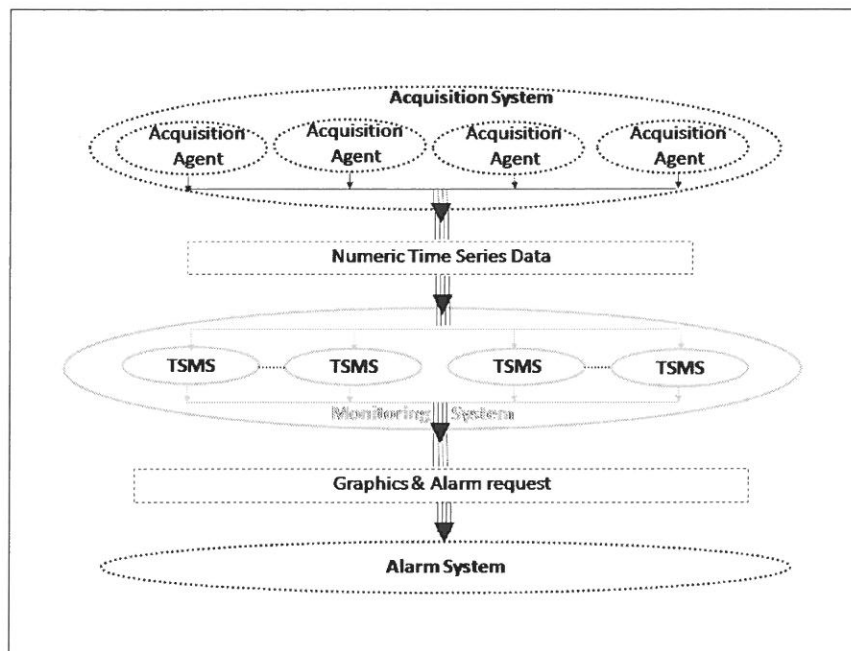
Acquisition System

Acquisition Agent

Acquisition Agent

Acquisition Agent

Acquisition Agent

Numeric Time Series Data

TSMS

TSMS

TSMS

TSMS

Monitoring System

Graphics & Alarm request

Alarm System